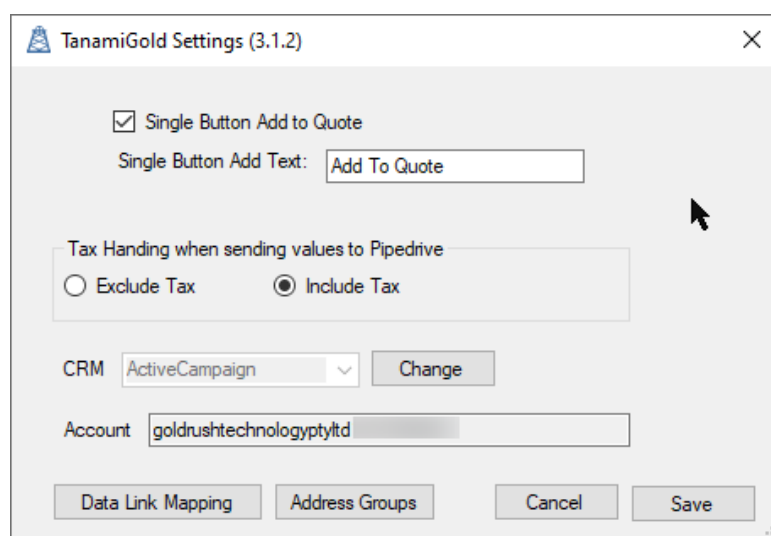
TanamiGold Settings (3.1.2)

Single Button Add to Quote

Single Button Add Text: Add To Quote

Tax Handing when sending values to Pipedrive

Exclude Tax

Include Tax

CRM ActiveCampaign

Change

Account goldrushtechnologyptyltd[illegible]

Data Link Mapping

Address Groups

Cancel

Save